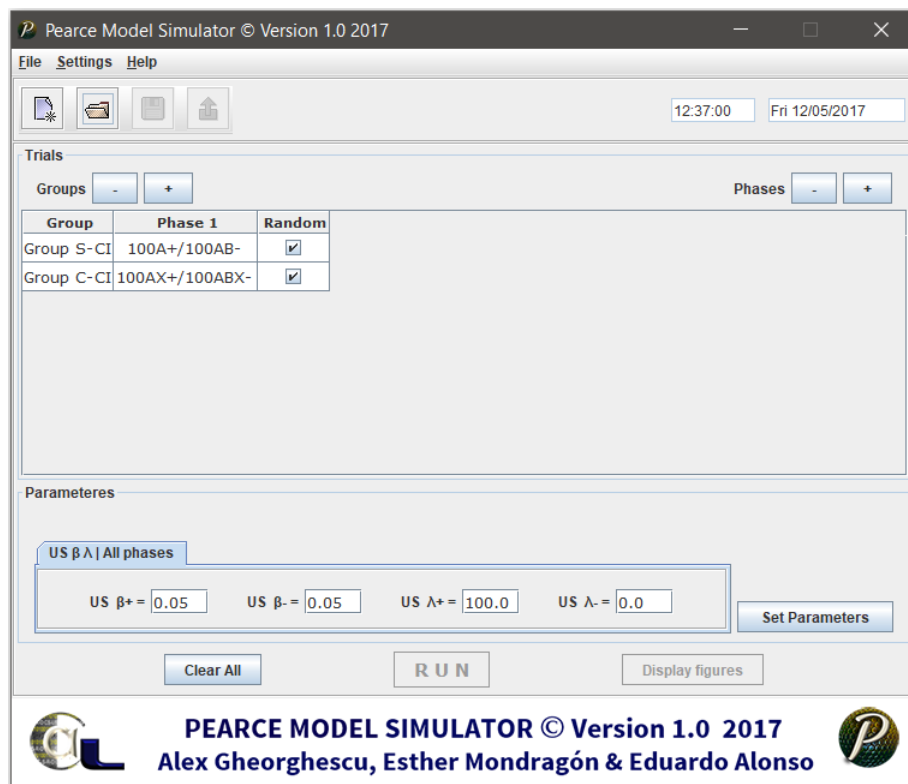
Pearce Model Simulator © Version 1.0 2017

File Settings Help

12:37:00 Fri 12/05/2017

Trials

Groups - +

Phases - +

| Group | Phase 1 | Random |
|---|---|---|
| Group S-CI | 100A+/100AB- | ✔ |
| Group C-CI | 100AX+/100ABX- | ✔ |

Parameteres

US β λ | All phases

US β+ = 0.05 US β- = 0.05 US λ+ = 100.0 US λ- = 0.0

Set Parameters

Clear All RUN Display figures

PEARCE MODEL SIMULATOR © Version 1.0 2017
Alex Gheorghescu, Esther Mondragón & Eduardo Alonso